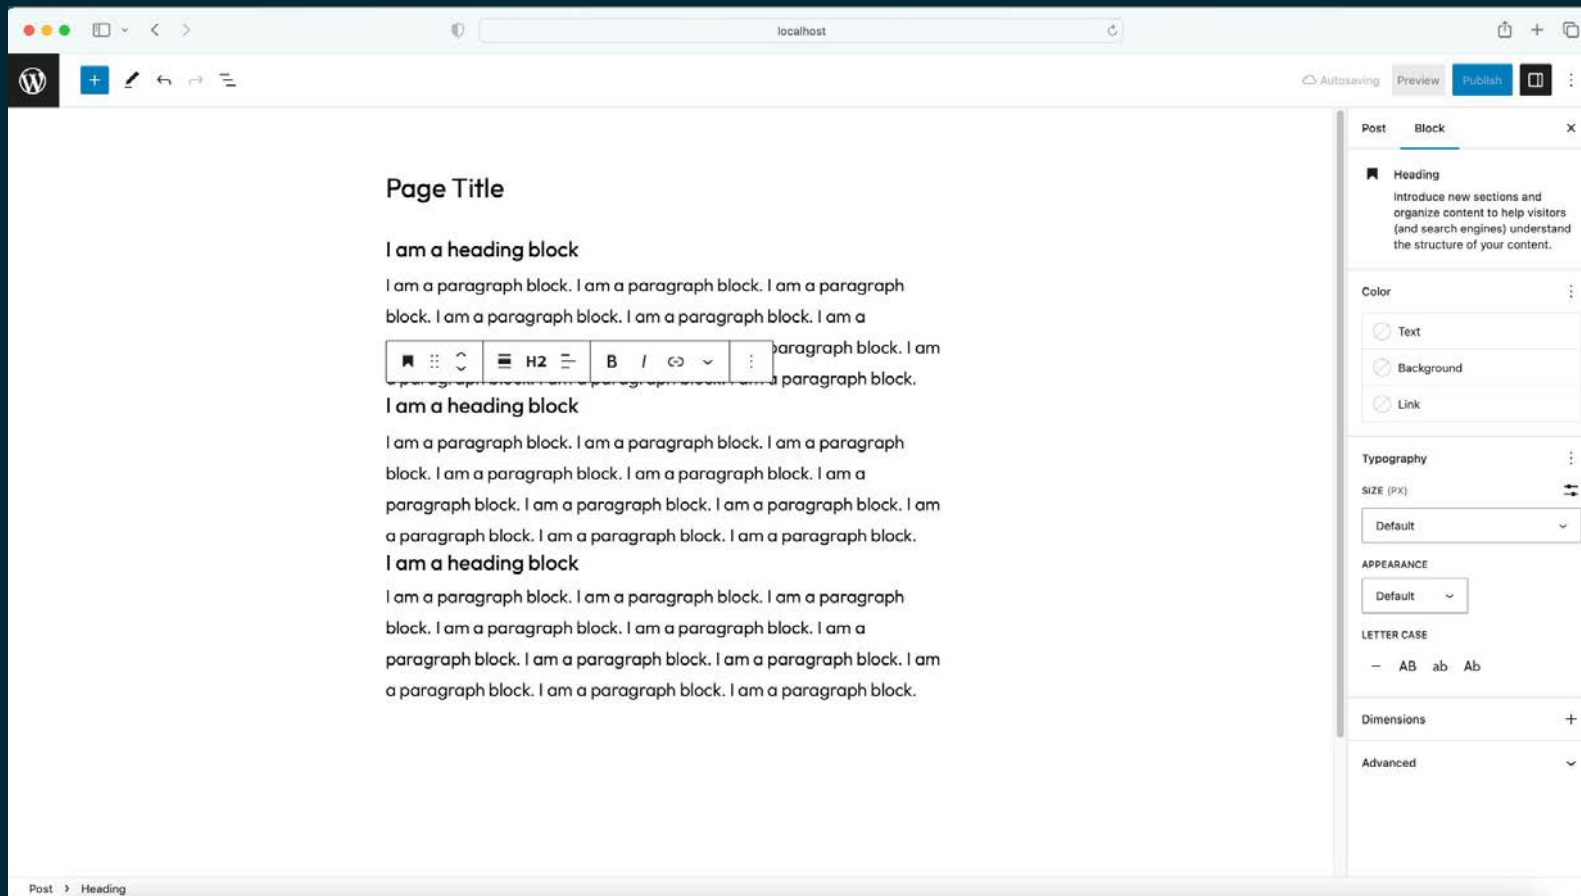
localhost

Autosaving Preview Publish

Page Title

I am a heading block

I am a paragraph block. I am a paragraph block. I am a paragraph block. I am a paragraph block. I am a paragraph block. I am a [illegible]aragraph block. I am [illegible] paragraph block.

H2 B I

I am a heading block

I am a paragraph block. I am a paragraph block. I am a paragraph block. I am a paragraph block. I am a paragraph block. I am a paragraph block. I am a paragraph block. I am a paragraph block. I am a paragraph block. I am a paragraph block. I am a paragraph block. I am a paragraph block.

I am a heading block

I am a paragraph block. I am a paragraph block. I am a paragraph block. I am a paragraph block. I am a paragraph block. I am a paragraph block. I am a paragraph block. I am a paragraph block. I am a paragraph block. I am a paragraph block. I am a paragraph block. I am a paragraph block.

Post Block

Heading
Introduce new sections and organize content to help visitors (and search engines) understand the structure of your content.

Color
Text
Background
Link

Typography
SIZE (PX)
Default
APPEARANCE
Default
LETTER CASE
— AB ab Ab

Dimensions

Advanced

Post › Heading